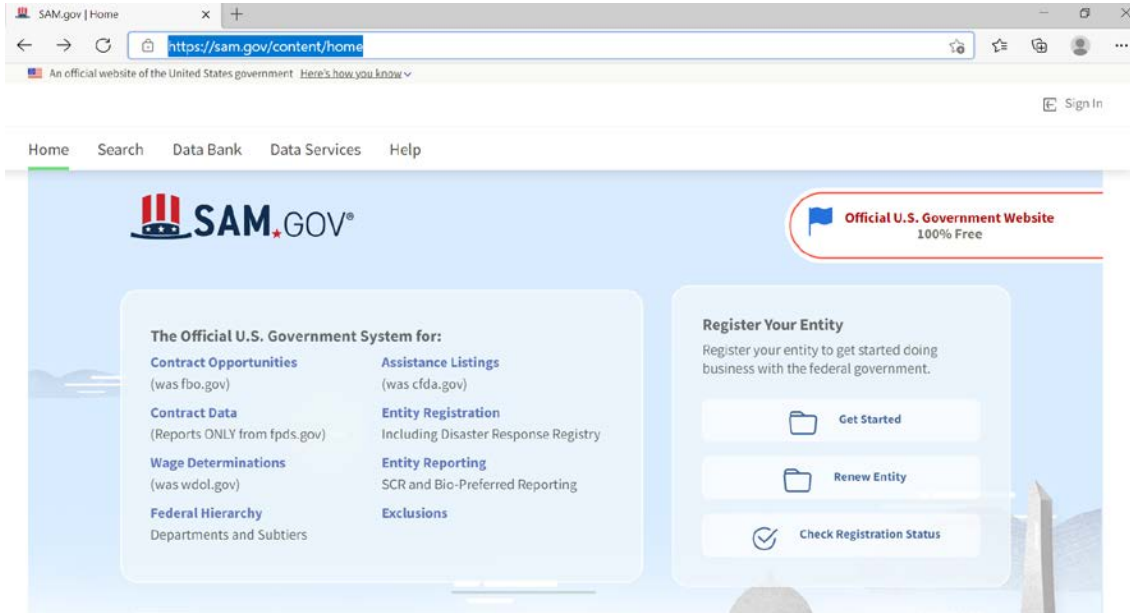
SAM.gov | Home

https://sam.gov/content/home

An official website of the United States government Here's how you know

Sign In

Home Search Data Bank Data Services Help

SAM.GOV®

Official U.S. Government Website
100% Free

The Official U.S. Government System for:

Contract Opportunities
(was fbo.gov)

Contract Data
(Reports ONLY from fpds.gov)

Wage Determinations
(was wdol.gov)

Federal Hierarchy
Departments and Subtiers

Assistance Listings
(was cfda.gov)

Entity Registration
Including Disaster Response Registry

Entity Reporting
SCR and Bio-Preferred Reporting

Exclusions

Register Your Entity

Register your entity to get started doing business with the federal government.

Get Started

Renew Entity

Check Registration Status